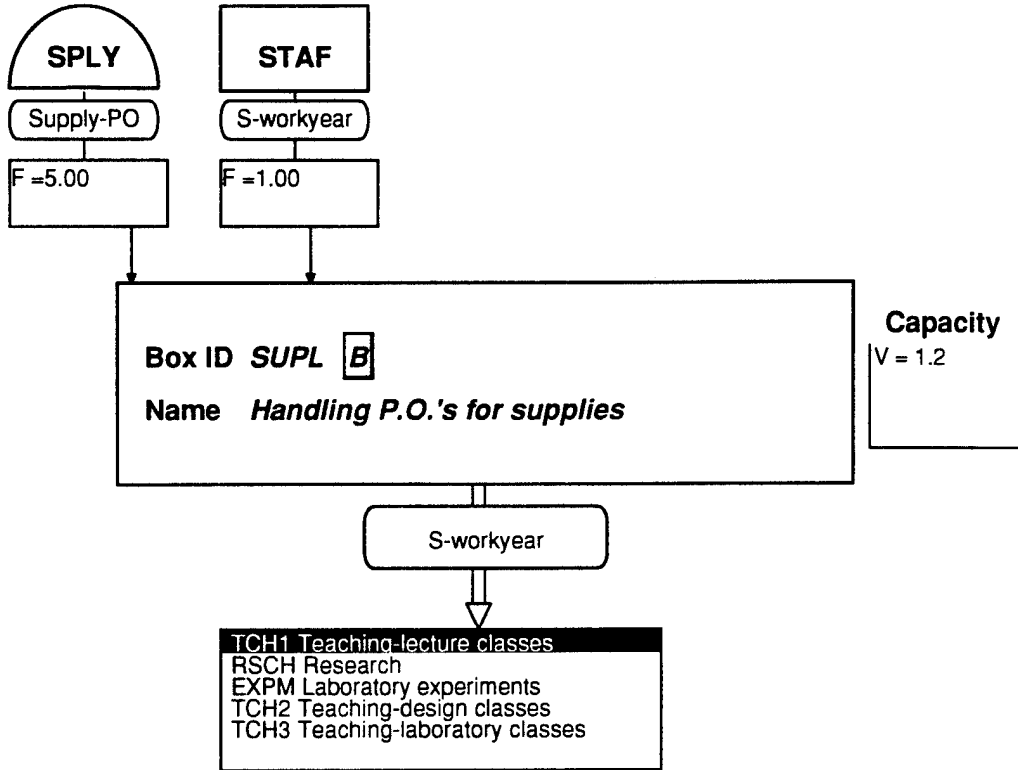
SPLY

Supply-PO

F =5.00

STAF

S-workyear

F =1.00

Box ID *SUPL* B

Name *Handling P.O.'s for supplies*

Capacity

V = 1.2

S-workyear

TCH1 Teaching-lecture classes
RSCH Research
EXPM Laboratory experiments
TCH2 Teaching-design classes
TCH3 Teaching-laboratory classes